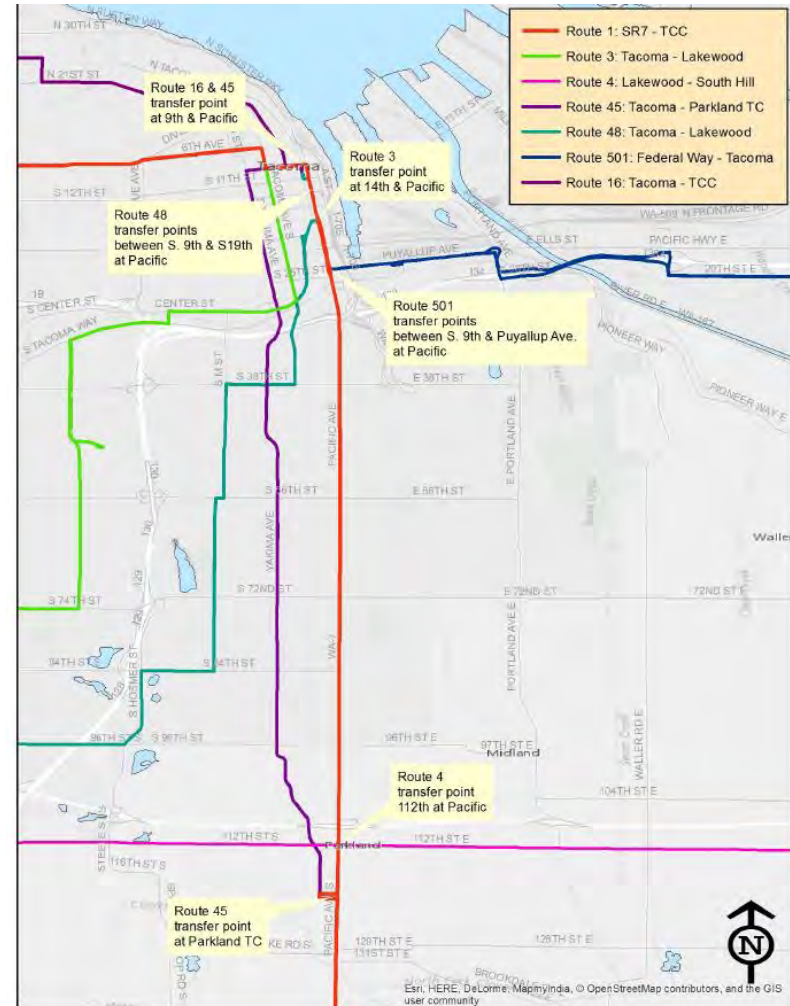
Route 1: SR7 - TCC
Route 3: Tacoma - Lakewood
Route 4: Lakewood - South Hill
Route 45: Tacoma - Parkland TC
Route 48: Tacoma - Lakewood
Route 501: Federal Way - Tacoma
Route 16: Tacoma - TCC

Route 16 & 45 transfer point at 9th & Pacific

Route 3 transfer point at 14th & Pacific

Route 48 transfer points between S. 9th & S19th at Pacific

Route 501 transfer points between S. 9th & Puyallup Ave. at Pacific

Route 4 transfer point 112th at Pacific

Route 45 transfer point at Parkland TC

N 30TH ST
N 21ST ST
6TH AVE
S 11TH ST
S 12TH ST
Tacoma
PUYALLUP AVE
E ELLS ST
PACIFIC HWY E
20TH ST E
S 25TH ST
CENTER ST
S CENTER ST
S TACOMA WAY
PIONEER WAY
S 38TH ST
E 38TH ST
PIONEER WAY E
S M ST
PACIFIC AVE
PORTLAND AVE
E PORTLAND AVE
S 56TH ST
E 56TH ST
YAKIMA AVE
S 72ND ST
E 72ND ST
72ND ST E
S 74TH ST
S 84TH ST
84TH ST
S HOSMER ST
96TH ST S
S 96TH ST
96TH ST E
97TH ST E
Midland
WALLER RD E
104TH ST E
112TH ST S
112TH ST E
Parkland
116TH ST S
128TH ST E
131ST ST E
Waller
Esri, HERE, DeLorme, MapmyIndia, © OpenStreetMap contributors, and the GIS user community
N